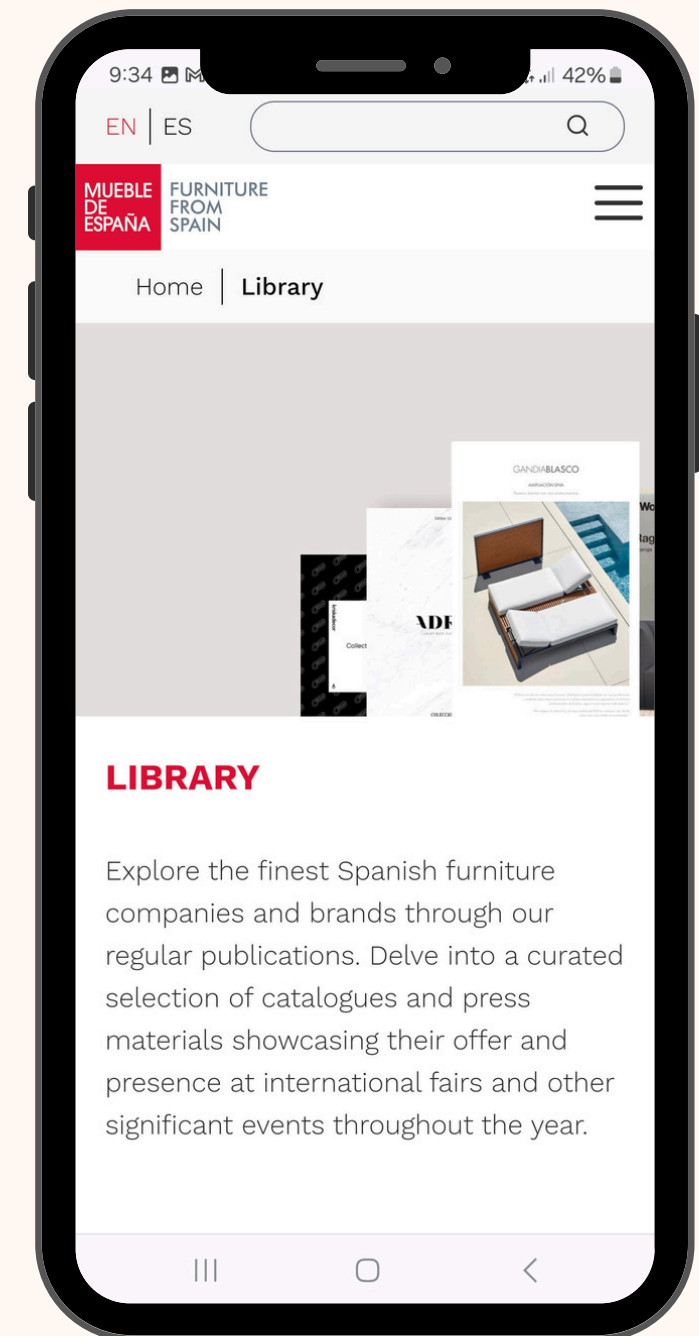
9:34 42%

EN | ES

MUEBLE DE ESPAÑA FURNITURE FROM SPAIN

Home | Library

GANDIABLASCO

Collect

ADR

LIBRARY

Explore the finest Spanish furniture companies and brands through our regular publications. Delve into a curated selection of catalogues and press materials showcasing their offer and presence at international fairs and other significant events throughout the year.